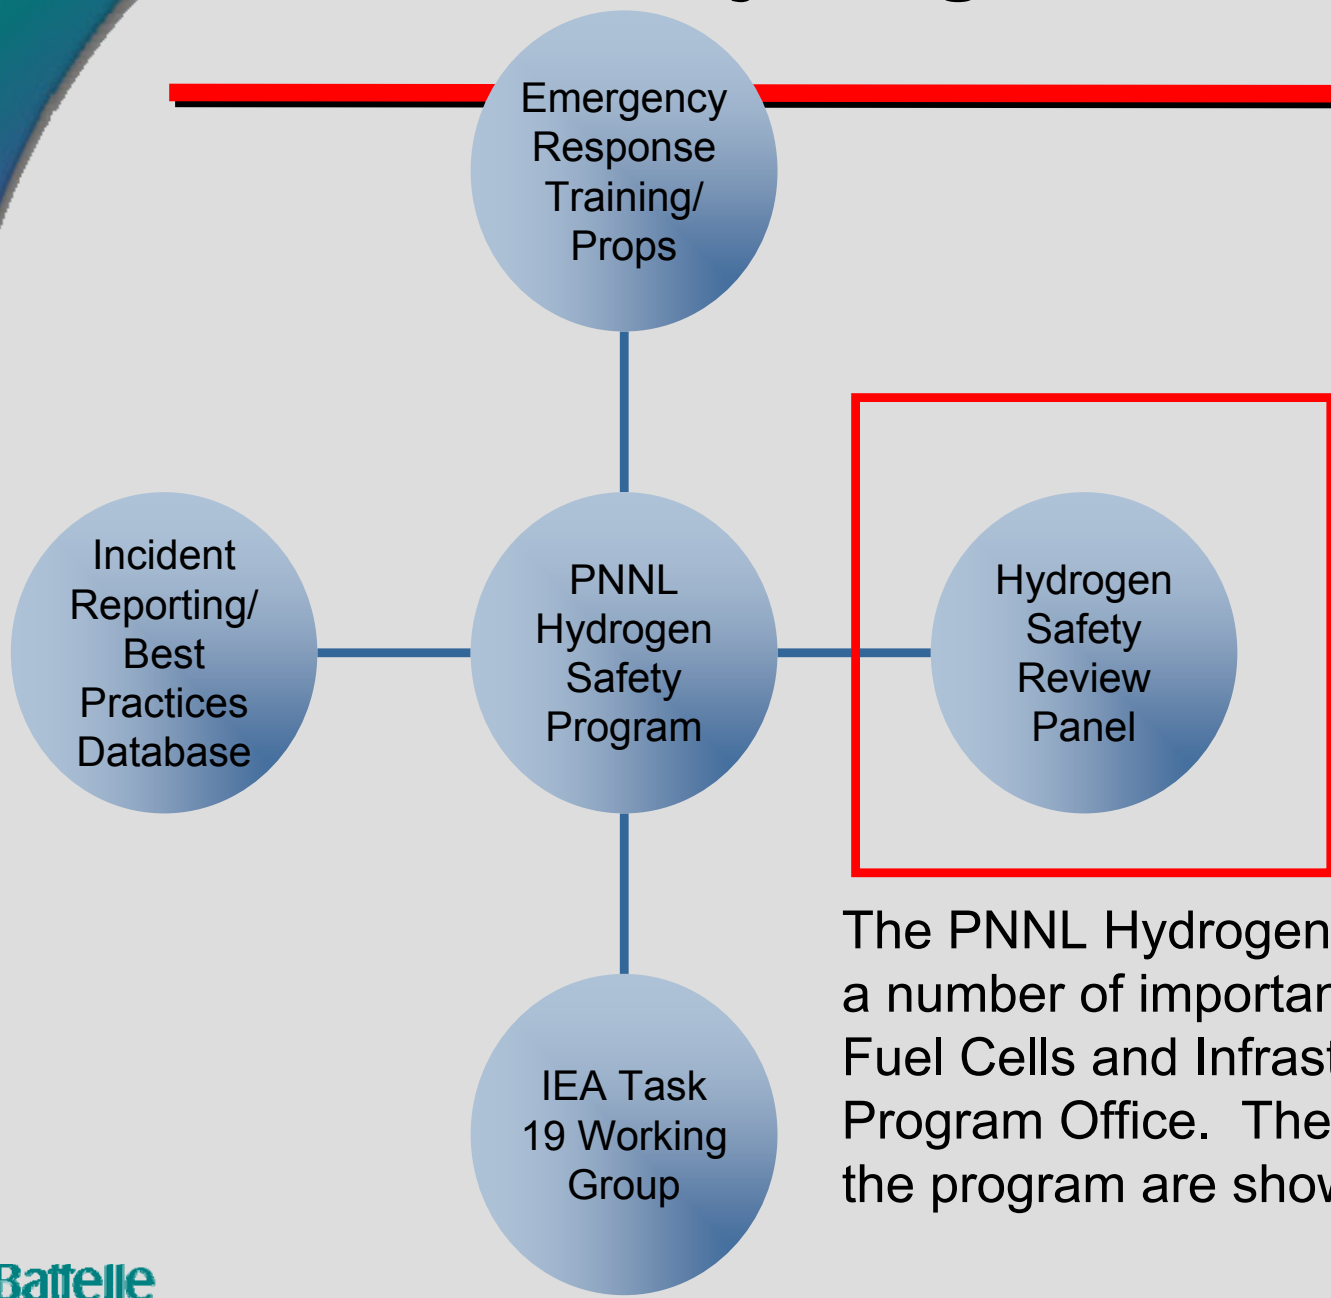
Emergency Response Training/ Props

Incident Reporting/ Best Practices Database

PNNL Hydrogen Safety Program

Hydrogen Safety Review Panel

IEA Task 19 Working Group

The PNNL Hydrogen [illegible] a number of importar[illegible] Fuel Cells and Infras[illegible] Program Office. The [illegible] the program are sho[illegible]

Battelle